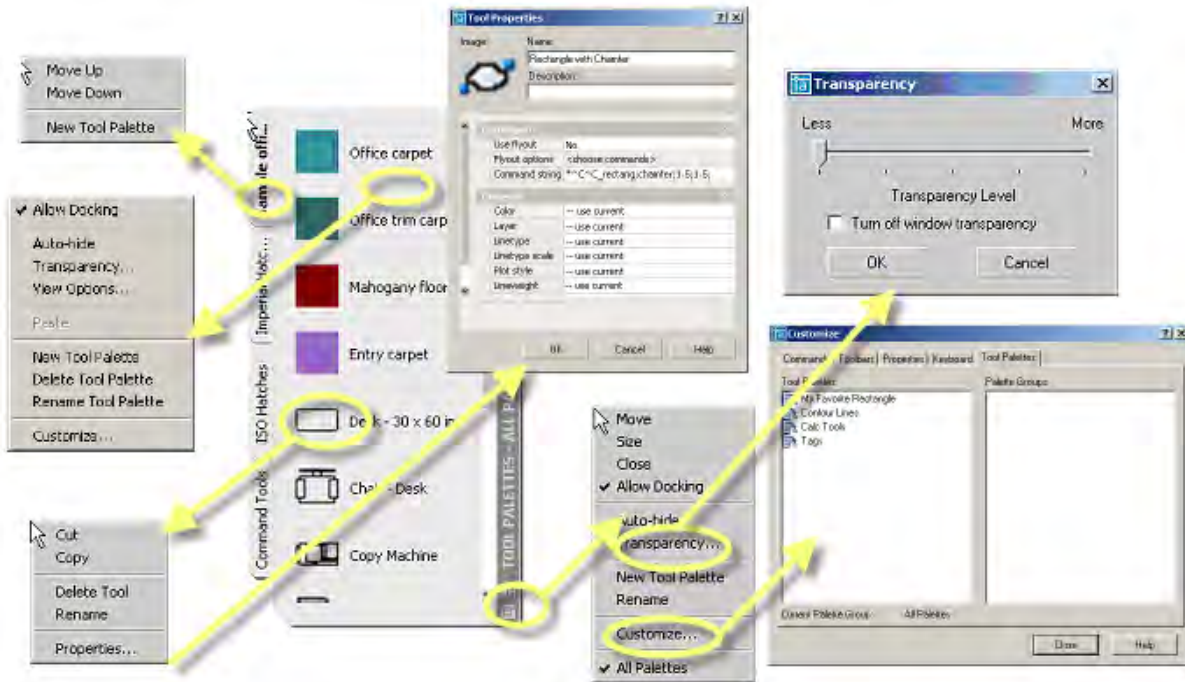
Move Up
Move Down
New Tool Palette

✔ Allow Docking
Auto-hide
Transparency...
View Options...
Paste
New Tool Palette
Delete Tool Palette
Rename Tool Palette
Customize...

Cut
Copy
Delete Tool
Rename
Properties...

Office carpet
Office trim carp
Mahogany floor
Entry carpet
Desk - 30 x 60 in
Chair - Desk
Copy Machine

ample off...
Imperial Hatc...
ISO Hatches
Command Tools
TOOL PALETTES - ALL P

Tool Properties
Image:
Name:
Rectangle with Chamfer
Description:
Use flyout No
Flyout options <choose commands>
Command string ^C^C_rectang;chamfer;1.5;1.5;
Color -- use current
Layer -- use current
Linetype -- use current
Linetype scale -- use current
Plot style -- use current
Lineweight -- use current
OK Cancel Help

Transparency
Less More
Transparency Level
Turn off window transparency
OK Cancel

Move
Size
Close
✔ Allow Docking
Auto-hide
Transparency...
New Tool Palette
Rename
Customize...
✔ All Palettes

Customize
Commands Toolbars Properties Keyboard Tool Palettes
Tool Palettes:
My Favorite Rectangle
Contour Lines
Calc Tools
Tags
Palette Groups:
Current Palette Group: All Palettes
Close Help